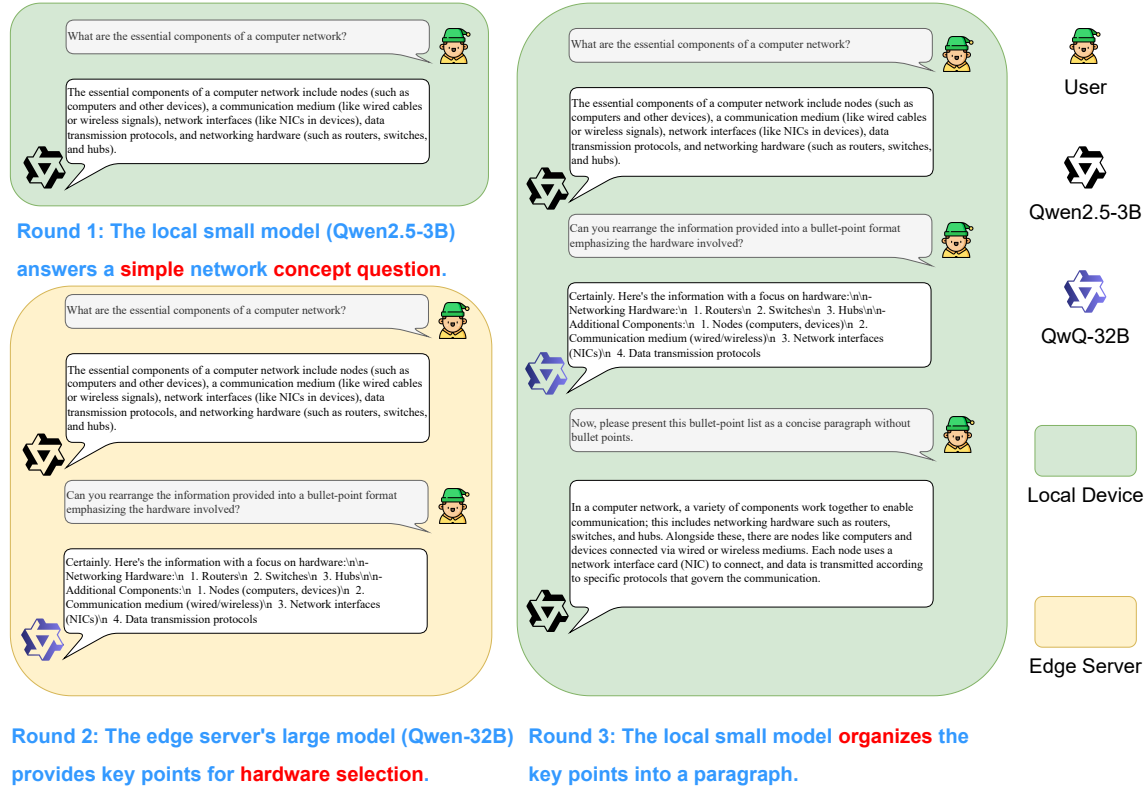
What are the essential components of a computer network?

The essential components of a computer network include nodes (such as computers and other devices), a communication medium (like wired cables or wireless signals), network interfaces (like NICs in devices), data transmission protocols, and networking hardware (such as routers, switches, and hubs).

Round 1: The local small model (Qwen2.5-3B) answers a simple network concept question.

What are the essential components of a computer network?

The essential components of a computer network include nodes (such as computers and other devices), a communication medium (like wired cables or wireless signals), network interfaces (like NICs in devices), data transmission protocols, and networking hardware (such as routers, switches, and hubs).

Can you rearrange the information provided into a bullet-point format emphasizing the hardware involved?

Certainly. Here's the information with a focus on hardware:\n\n- Networking Hardware:\n 1. Routers\n 2. Switches\n 3. Hubs\n\n- Additional Components:\n 1. Nodes (computers, devices)\n 2. Communication medium (wired/wireless)\n 3. Network interfaces (NICs)\n 4. Data transmission protocols

Round 2: The edge server's large model (Qwen-32B) provides key points for hardware selection.

What are the essential components of a computer network?

The essential components of a computer network include nodes (such as computers and other devices), a communication medium (like wired cables or wireless signals), network interfaces (like NICs in devices), data transmission protocols, and networking hardware (such as routers, switches, and hubs).

Can you rearrange the information provided into a bullet-point format emphasizing the hardware involved?

Certainly. Here's the information with a focus on hardware:\n\n- Networking Hardware:\n 1. Routers\n 2. Switches\n 3. Hubs\n\n- Additional Components:\n 1. Nodes (computers, devices)\n 2. Communication medium (wired/wireless)\n 3. Network interfaces (NICs)\n 4. Data transmission protocols

Now, please present this bullet-point list as a concise paragraph without bullet points.

In a computer network, a variety of components work together to enable communication; this includes networking hardware such as routers, switches, and hubs. Alongside these, there are nodes like computers and devices connected via wired or wireless mediums. Each node uses a network interface card (NIC) to connect, and data is transmitted according to specific protocols that govern the communication.

Round 3: The local small model organizes the key points into a paragraph.

User

Qwen2.5-3B

QwQ-32B

Local Device

Edge Server